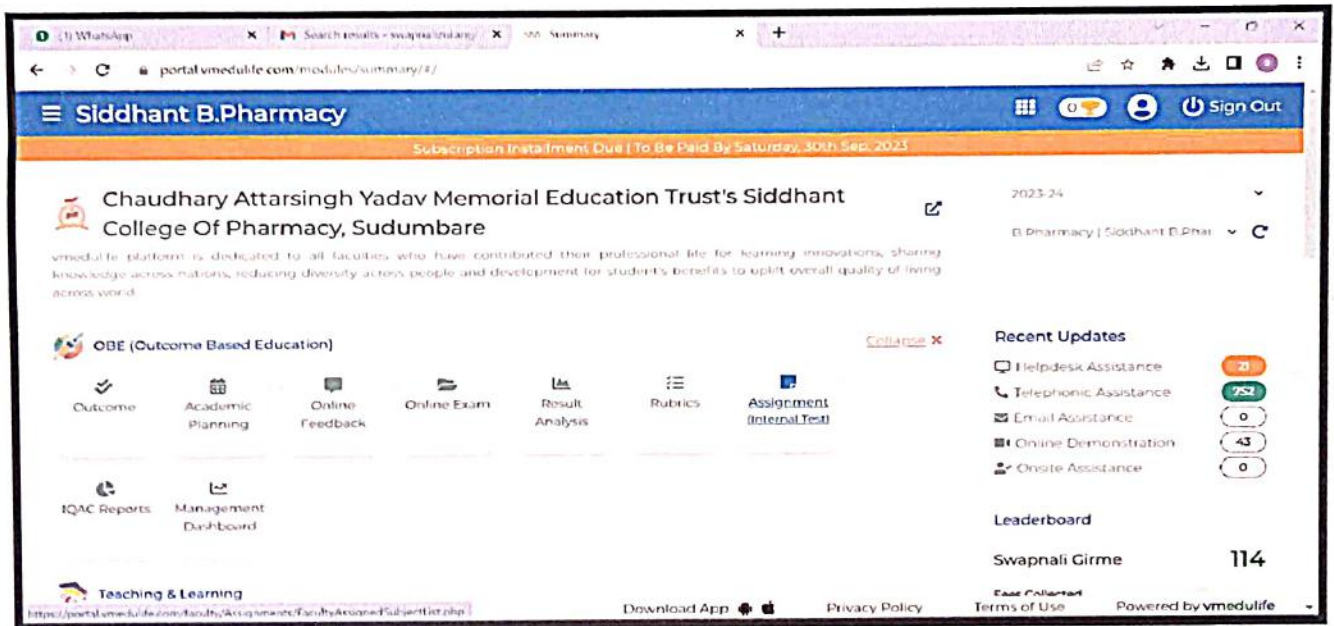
(1) WhatsApp
Search results - swapnaliniany
Summary
portal.vmedulife.com/modules/summary/#/

≡ Siddhant B.Pharmacy
0
Sign Out

Subscription Installment Due | To Be Paid By Saturday, 30th Sep, 2023

Chaudhary Attarsingh Yadav Memorial Education Trust's Siddhant College Of Pharmacy, Sudumbare

vmedulife platform is dedicated to all faculties who have contributed their professional life for learning innovations, sharing knowledge across nations, reducing diversity across people and development for student's benefits to uplift overall quality of living across world.

2023-24
B.Pharmacy | Siddhant B.Phar

OBE (Outcome Based Education)
Collapse ×

Outcome
Academic Planning
Online Feedback
Online Exam
Result Analysis
Rubrics
Assignment (Internal Test)

IQAC Reports
Management Dashboard

Teaching & Learning

Recent Updates
Helpdesk Assistance 21
Telephonic Assistance 252
Email Assistance 0
Online Demonstration 43
Onsite Assistance 0

Leaderboard
Swapnali Girme 114
Fees Collected

https://portal.vmedulife.com/faculty/Assignments/FacultyAssignedSubjectList.php
Download App
Privacy Policy
Terms of Use
Powered by vmedulife